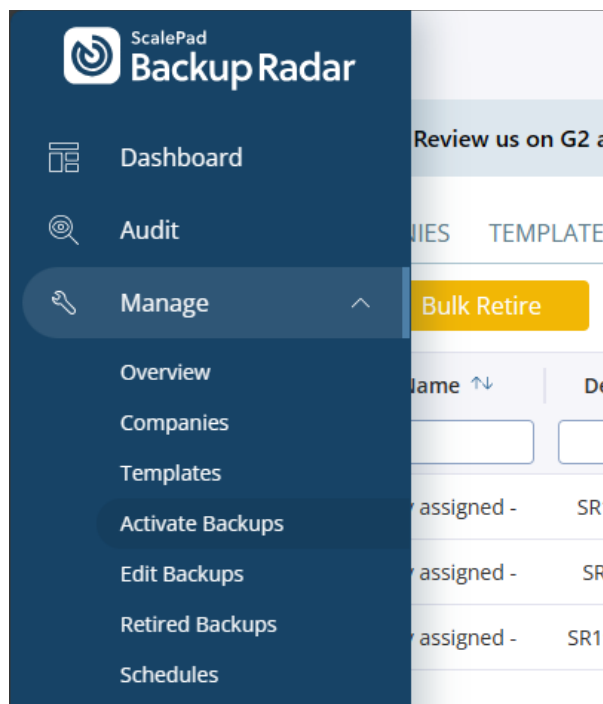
ScalePad
Backup Radar

Dashboard

Audit

Manage

Overview

Companies

Templates

Activate Backups

Edit Backups

Retired Backups

Schedules

Review us on G2 a

NIES TEMPLATE

Bulk Retire

Name De

y assigned - SR

y assigned - SR

y assigned - SR1